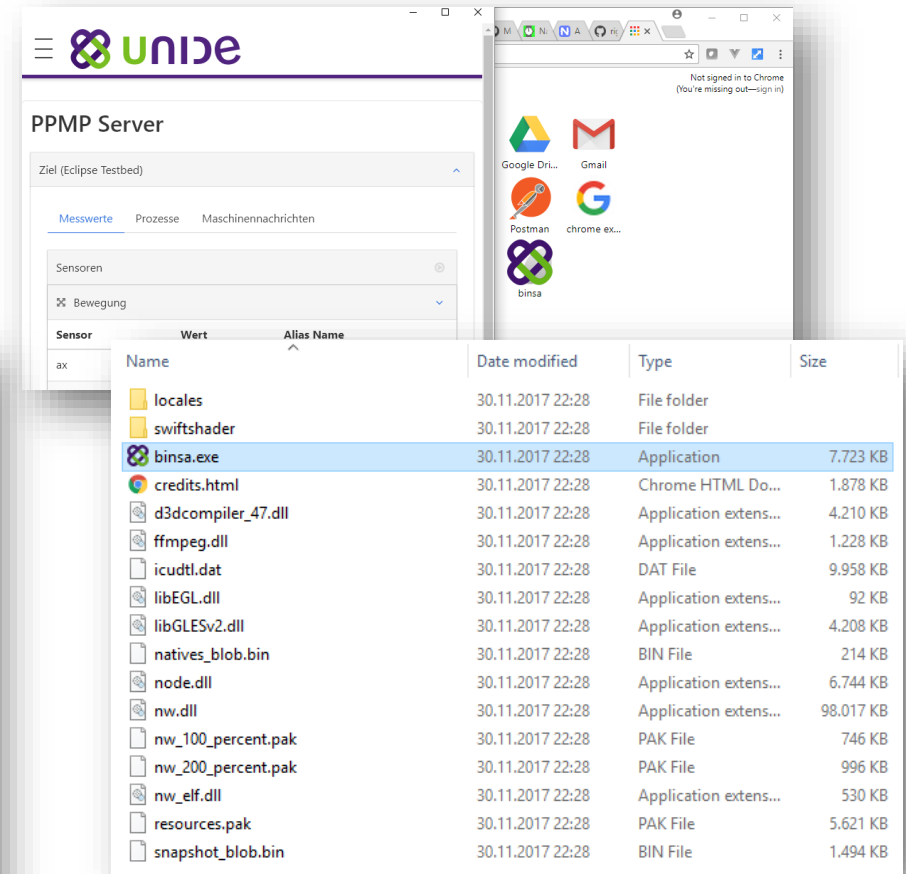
unide

PPMP Server

Ziel (Eclipse Testbed)

Messwerte Prozesse Maschinennachrichten

Sensoren

Bewegung

| Sensor | Wert | Alias Name |
|---|---|---|
| ax | | |

M N A rij

Not signed in to Chrome
(You're missing out—sign in)

Google Dri... Gmail
Postman chrome ex...
binsa

| Name | Date modified | Type | Size |
|---|---|---|---|
| locales | 30.11.2017 22:28 | File folder | |
| swiftshader | 30.11.2017 22:28 | File folder | |
| binsa.exe | 30.11.2017 22:28 | Application | 7.723 KB |
| credits.html | 30.11.2017 22:28 | Chrome HTML Do... | 1.878 KB |
| d3dcompiler_47.dll | 30.11.2017 22:28 | Application extens... | 4.210 KB |
| ffmpeg.dll | 30.11.2017 22:28 | Application extens... | 1.228 KB |
| icudtl.dat | 30.11.2017 22:28 | DAT File | 9.958 KB |
| libEGL.dll | 30.11.2017 22:28 | Application extens... | 92 KB |
| libGLESv2.dll | 30.11.2017 22:28 | Application extens... | 4.208 KB |
| natives_blob.bin | 30.11.2017 22:28 | BIN File | 214 KB |
| node.dll | 30.11.2017 22:28 | Application extens... | 6.744 KB |
| nw.dll | 30.11.2017 22:28 | Application extens... | 98.017 KB |
| nw_100_percent.pak | 30.11.2017 22:28 | PAK File | 746 KB |
| nw_200_percent.pak | 30.11.2017 22:28 | PAK File | 996 KB |
| nw_elf.dll | 30.11.2017 22:28 | Application extens... | 530 KB |
| resources.pak | 30.11.2017 22:28 | PAK File | 5.621 KB |
| snapshot_blob.bin | 30.11.2017 22:28 | BIN File | 1.494 KB |